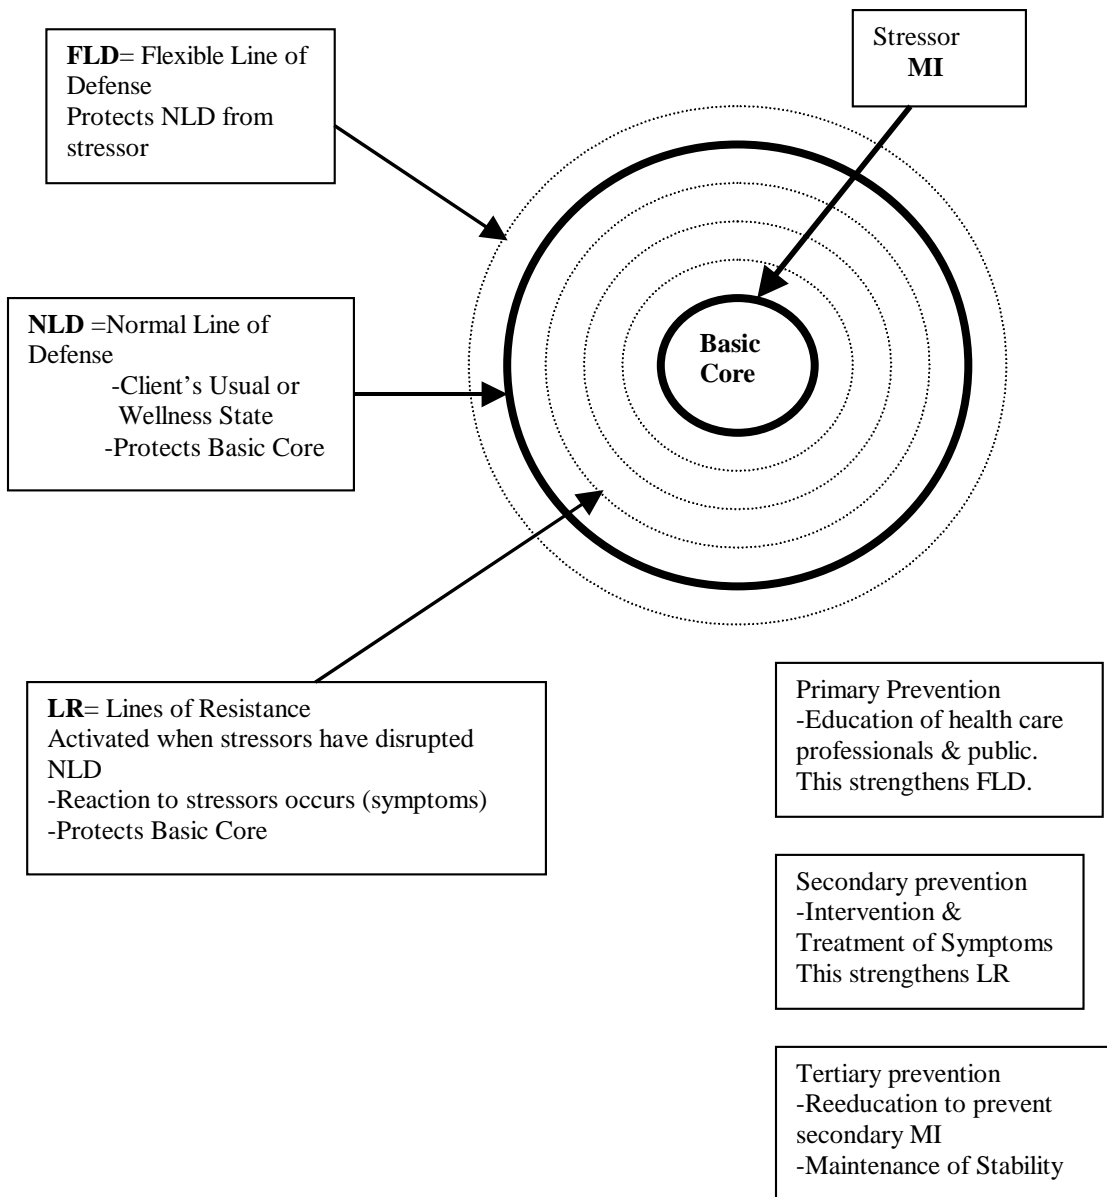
**FLD**= Flexible Line of Defense
Protects NLD from stressor

Stressor
**MI**

**NLD** =Normal Line of Defense
-Client's Usual or Wellness State
-Protects Basic Core

**Basic Core**

**LR**= Lines of Resistance
Activated when stressors have disrupted NLD
-Reaction to stressors occurs (symptoms)
-Protects Basic Core

Primary Prevention
-Education of health care professionals & public. This strengthens FLD.

Secondary prevention
-Intervention & Treatment of Symptoms
This strengthens LR

Tertiary prevention
-Reeducation to prevent secondary MI
-Maintenance of Stability